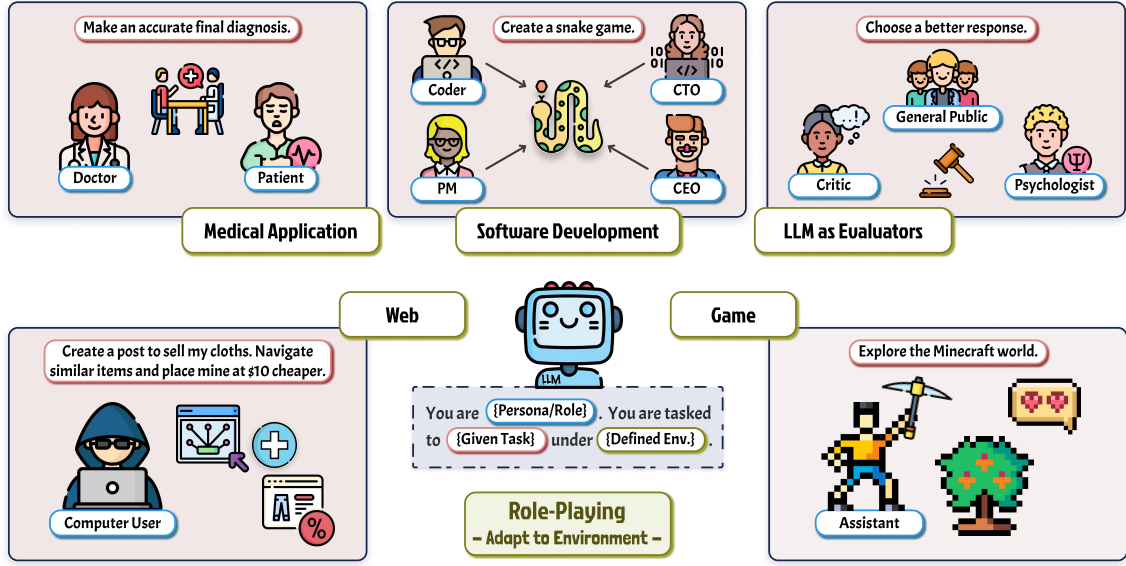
Make an accurate final diagnosis.

Doctor

Patient

Medical Application

Create a snake game.

Coder

CTO

PM

CEO

Software Development

Choose a better response.

General Public

Critic

Psychologist

LLM as Evaluators

Web

Game

Create a post to sell my cloths. Navigate similar items and place mine at $10 cheaper.

Computer User

LLM

You are {Persona/Role}. You are tasked to {Given Task} under {Defined Env.}.

Role-Playing
- Adapt to Environment -

Explore the Minecraft world.

Assistant